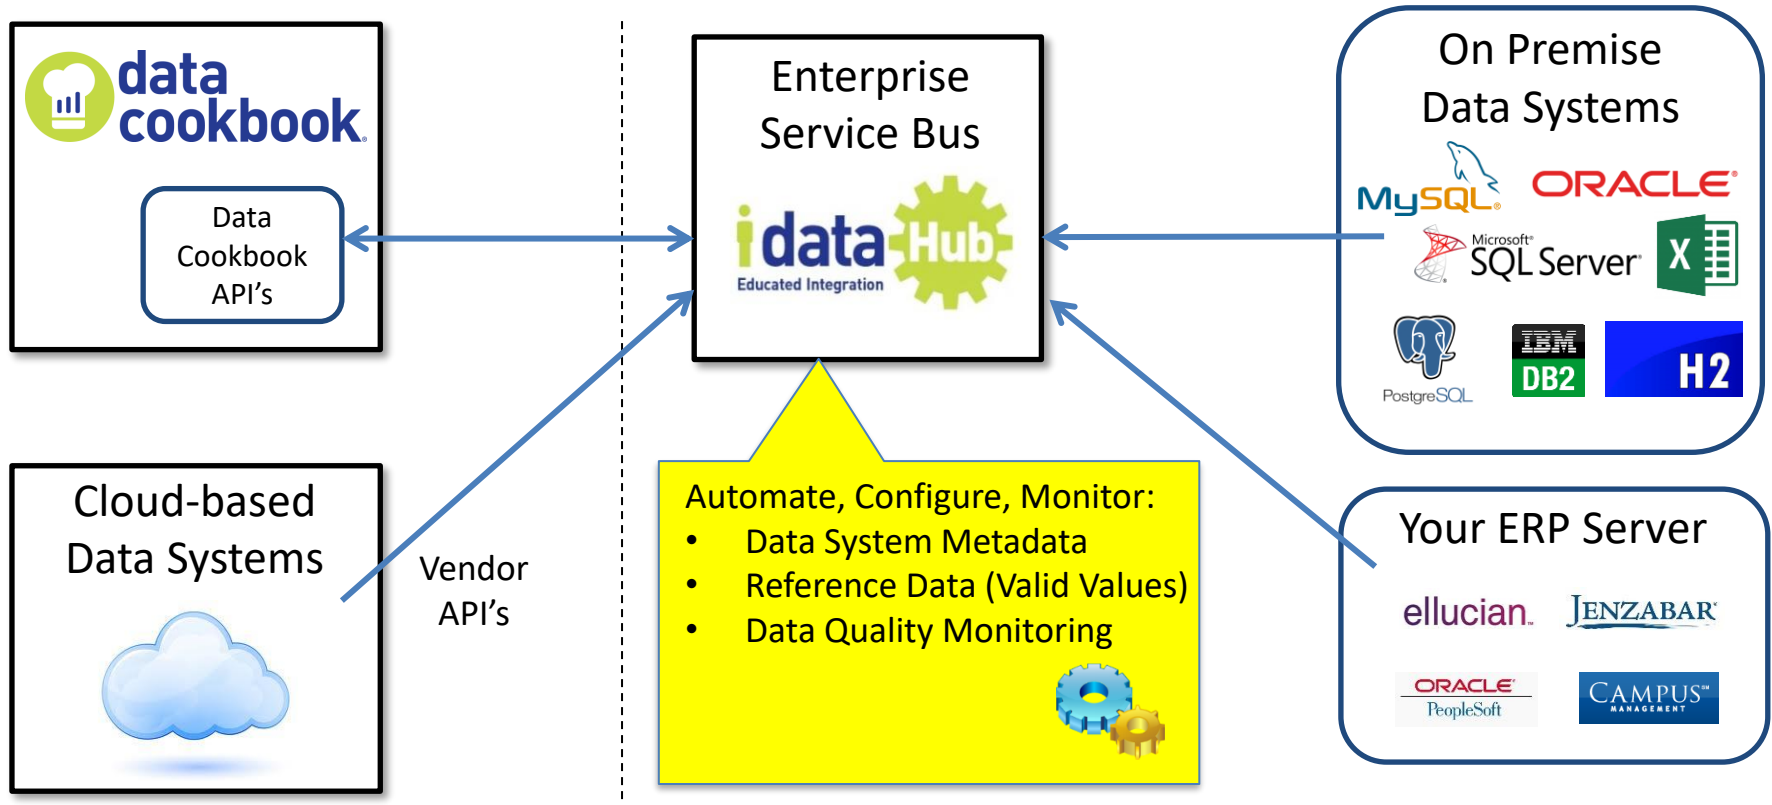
data cookbook

Data Cookbook API's

Cloud-based Data Systems

Vendor API's

Enterprise Service Bus

idata Hub Educated Integration

Automate, Configure, Monitor:
• Data System Metadata
• Reference Data (Valid Values)
• Data Quality Monitoring

On Premise Data Systems

MySQL ORACLE

Microsoft SQL Server X

PostgreSQL IBM DB2 H2

Your ERP Server

ellucian. JENZABAR

ORACLE PeopleSoft CAMPUS MANAGEMENT